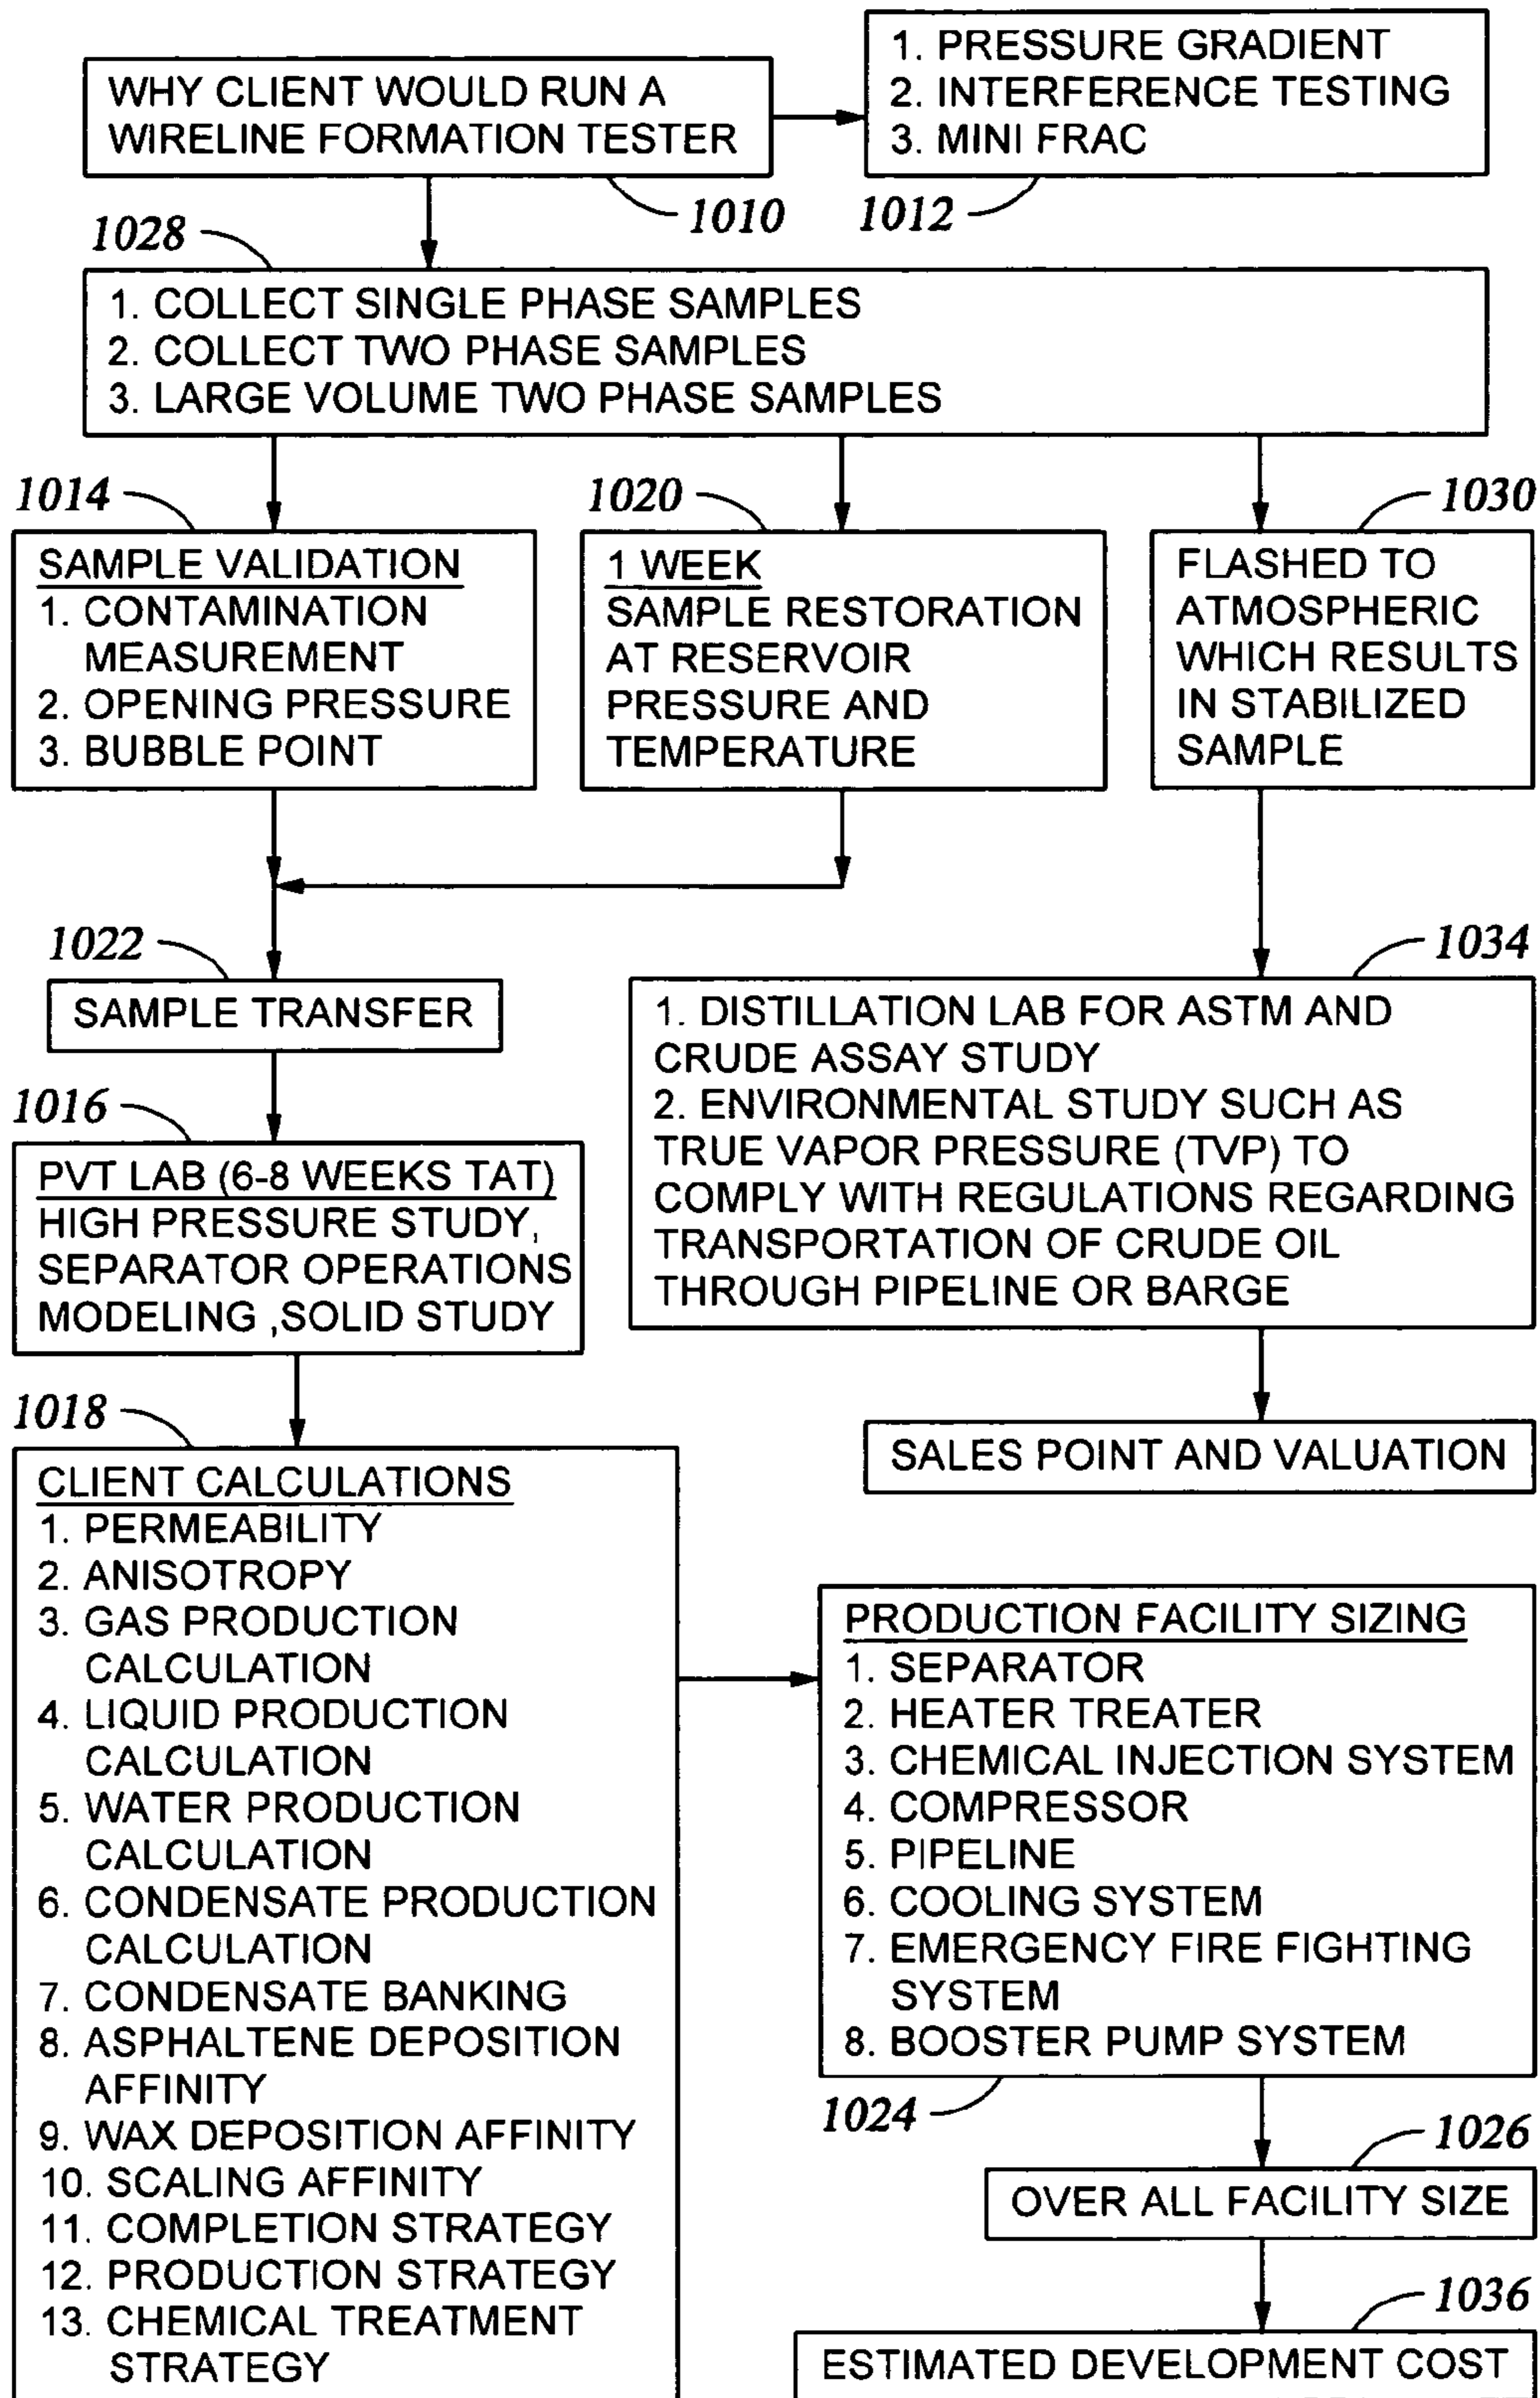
WHY CLIENT WOULD RUN A WIRELINE FORMATION TESTER

1010

1. PRESSURE GRADIENT
2. INTERFERENCE TESTING
3. MINI FRAC

1012

1028

1. COLLECT SINGLE PHASE SAMPLES
2. COLLECT TWO PHASE SAMPLES
3. LARGE VOLUME TWO PHASE SAMPLES

1014

SAMPLE VALIDATION
1. CONTAMINATION MEASUREMENT
2. OPENING PRESSURE
3. BUBBLE POINT

1020

1 WEEK
SAMPLE RESTORATION AT RESERVOIR PRESSURE AND TEMPERATURE

1030

FLASHED TO ATMOSPHERIC WHICH RESULTS IN STABILIZED SAMPLE

1022

SAMPLE TRANSFER

1034

1. DISTILLATION LAB FOR ASTM AND CRUDE ASSAY STUDY
2. ENVIRONMENTAL STUDY SUCH AS TRUE VAPOR PRESSURE (TVP) TO COMPLY WITH REGULATIONS REGARDING TRANSPORTATION OF CRUDE OIL THROUGH PIPELINE OR BARGE

1016

PVT LAB (6-8 WEEKS TAT)
HIGH PRESSURE STUDY, SEPARATOR OPERATIONS MODELING ,SOLID STUDY

SALES POINT AND VALUATION

1018

CLIENT CALCULATIONS
1. PERMEABILITY
2. ANISOTROPY
3. GAS PRODUCTION CALCULATION
4. LIQUID PRODUCTION CALCULATION
5. WATER PRODUCTION CALCULATION
6. CONDENSATE PRODUCTION CALCULATION
7. CONDENSATE BANKING
8. ASPHALTENE DEPOSITION AFFINITY
9. WAX DEPOSITION AFFINITY
10. SCALING AFFINITY
11. COMPLETION STRATEGY
12. PRODUCTION STRATEGY
13. CHEMICAL TREATMENT STRATEGY

PRODUCTION FACILITY SIZING
1. SEPARATOR
2. HEATER TREATER
3. CHEMICAL INJECTION SYSTEM
4. COMPRESSOR
5. PIPELINE
6. COOLING SYSTEM
7. EMERGENCY FIRE FIGHTING SYSTEM
8. BOOSTER PUMP SYSTEM

1024

1026

OVER ALL FACILITY SIZE

1036

ESTIMATED DEVELOPMENT COST